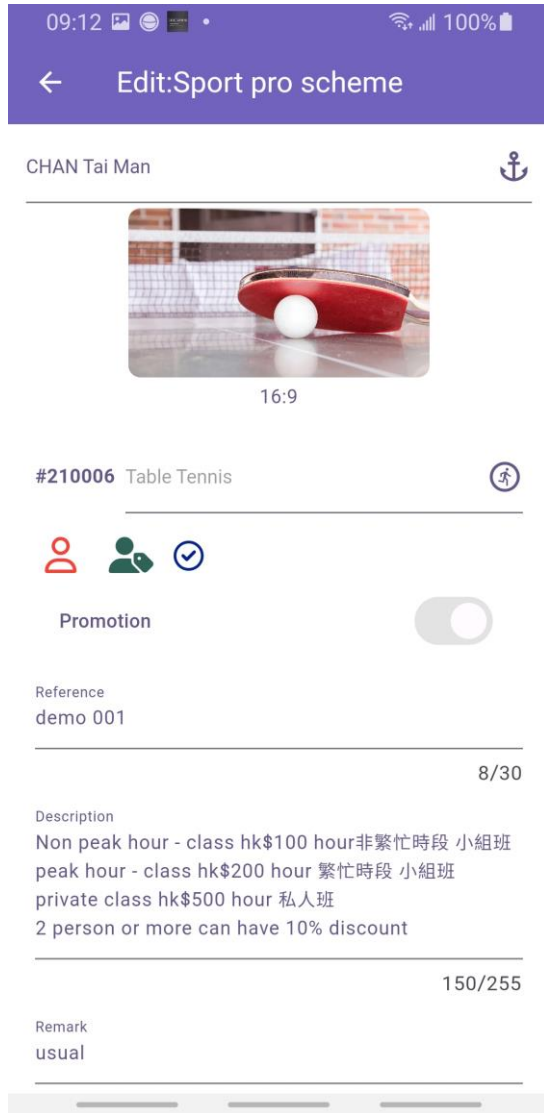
09:12 • 100%

Edit:Sport pro scheme

CHAN Tai Man

16:9

#210006 Table Tennis

Promotion

Reference
demo 001

8/30

Description
Non peak hour - class hk$100 hour非繁忙時段 小組班
peak hour - class hk$200 hour 繁忙時段 小組班
private class hk$500 hour 私人班
2 person or more can have 10% discount

150/255

Remark
usual